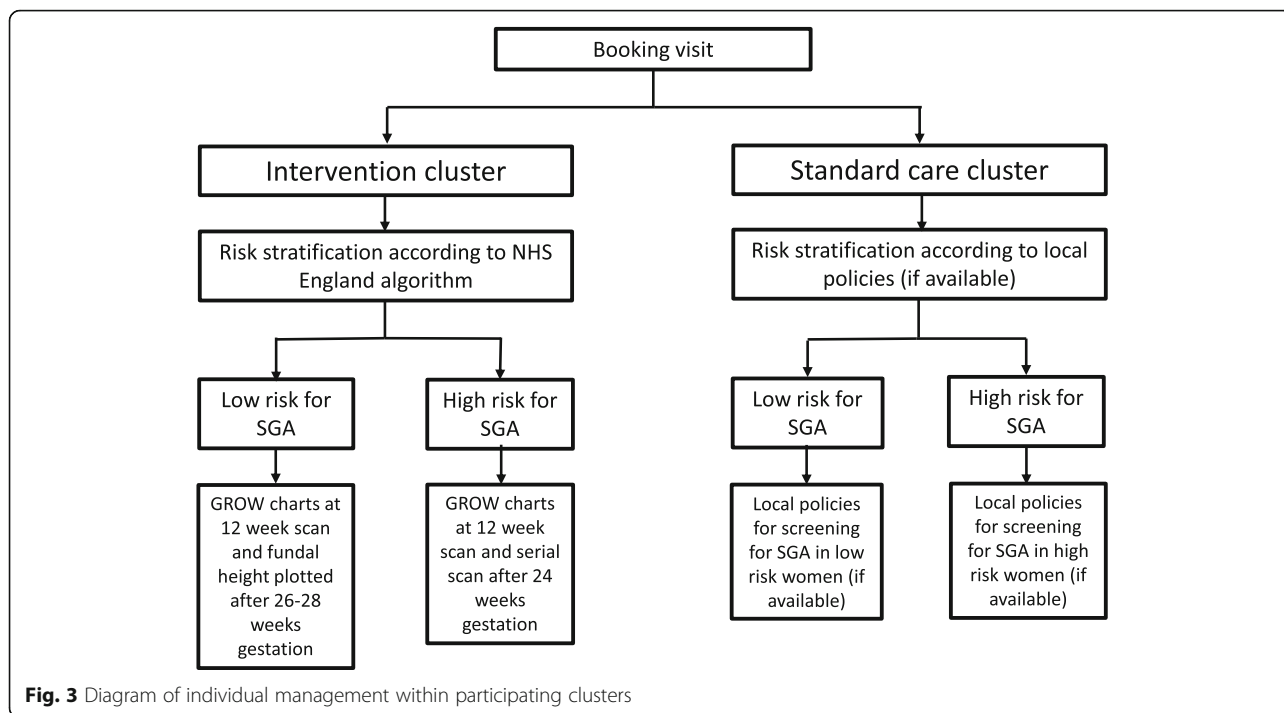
Booking visit

Intervention cluster

Risk stratification according to NHS England algorithm

Low risk for SGA

GROW charts at 12 week scan and fundal height plotted after 26-28 weeks gestation

High risk for SGA

GROW charts at 12 week scan and serial scan after 24 weeks gestation

Standard care cluster

Risk stratification according to local policies (if available)

Low risk for SGA

Local policies for screening for SGA in low risk women (if available)

High risk for SGA

Local policies for screening for SGA in high risk women (if available)

**Fig. 3** Diagram of individual management within participating clusters